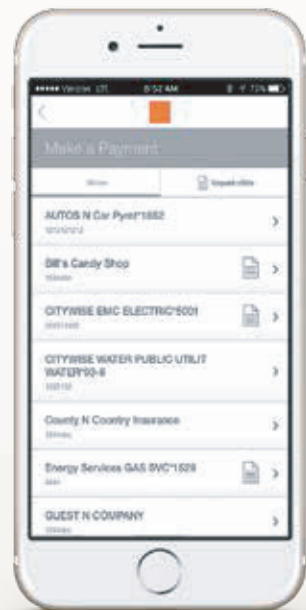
••••• Verizon LTE 8:52 AM 72%

Make a Payment

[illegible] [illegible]

AUTOS N Car Pymt*1652
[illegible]

Bill's Candy Shop
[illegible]

CITYWISE EMC ELECTRIC*5001
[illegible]

CITYWISE WATER PUBLIC UTILIT WATER*90-8
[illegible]

County N Country Insurance
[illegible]

Energy Services GAS SVC*1529
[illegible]

GUEST N COMPANY
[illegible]